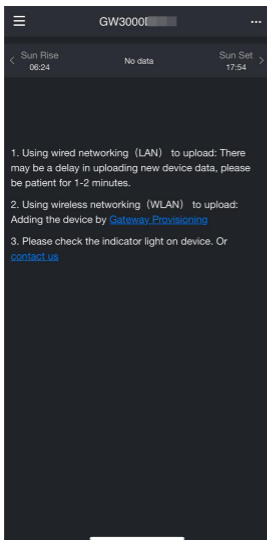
GW3000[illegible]

Sun Rise
06:24

No data

Sun Set
17:54

1. Using wired networking（LAN） to upload: There may be a delay in uploading new device data, please be patient for 1-2 minutes.

2. Using wireless networking（WLAN） to upload: Adding the device by Gateway Provisioning

3. Please check the indicator light on device. Or contact us